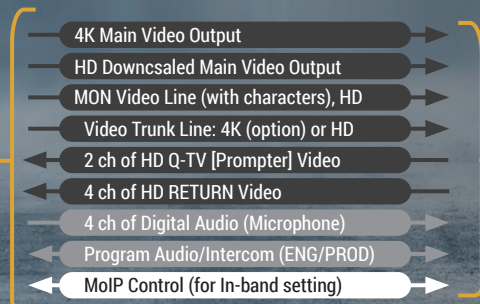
4K Main Video Output

HD Downcsaled Main Video Output

MON Video Line (with characters), HD

Video Trunk Line: 4K (option) or HD

2 ch of HD Q-TV [Prompter] Video

4 ch of HD RETURN Video

4 ch of Digital Audio (Microphone)

Program Audio/Intercom (ENG/PROD)

MoIP Control (for In-band setting)